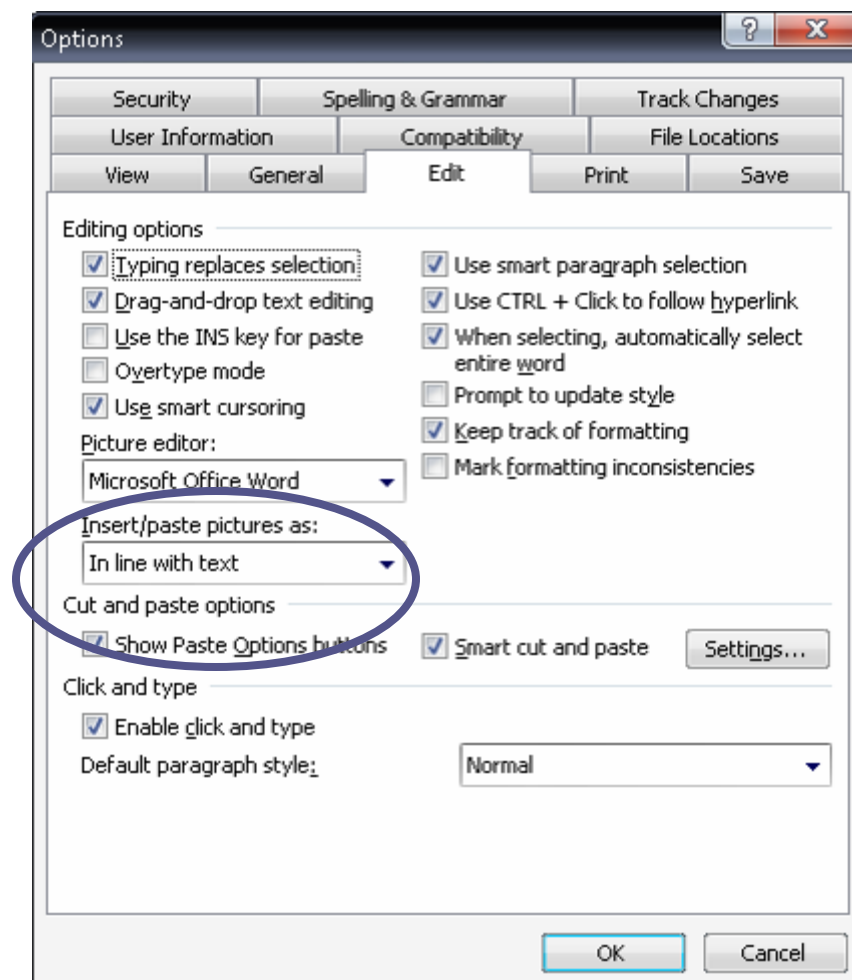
Options

?
X

Security
Spelling & Grammar
Track Changes
User Information
Compatibility
File Locations
View
General
Edit
Print
Save

Editing options

Typing replaces selection
Drag-and-drop text editing
Use the INS key for paste
Overtype mode
Use smart cursoring
Picture editor:
Microsoft Office Word
Insert/paste pictures as:
In line with text

Use smart paragraph selection
Use CTRL + Click to follow hyperlink
When selecting, automatically select entire word
Prompt to update style
Keep track of formatting
Mark formatting inconsistencies

Cut and paste options

Show Paste Options buttons
Smart cut and paste
Settings...

Click and type

Enable click and type
Default paragraph style:
Normal

OK
Cancel